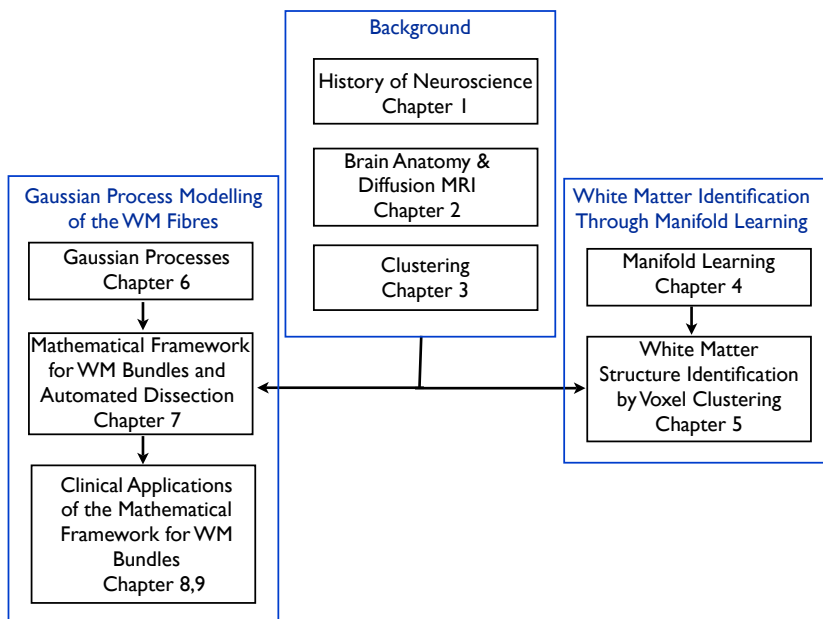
Background

History of Neuroscience
Chapter 1

Brain Anatomy &
Diffusion MRI
Chapter 2

Clustering
Chapter 3

Gaussian Process Modelling
of the WM Fibres

Gaussian Processes
Chapter 6

Mathematical Framework
for WM Bundles and
Automated Dissection
Chapter 7

Clinical Applications
of the Mathematical
Framework for WM
Bundles
Chapter 8,9

White Matter Identification
Through Manifold Learning

Manifold Learning
Chapter 4

White Matter
Structure Identification
by Voxel Clustering
Chapter 5